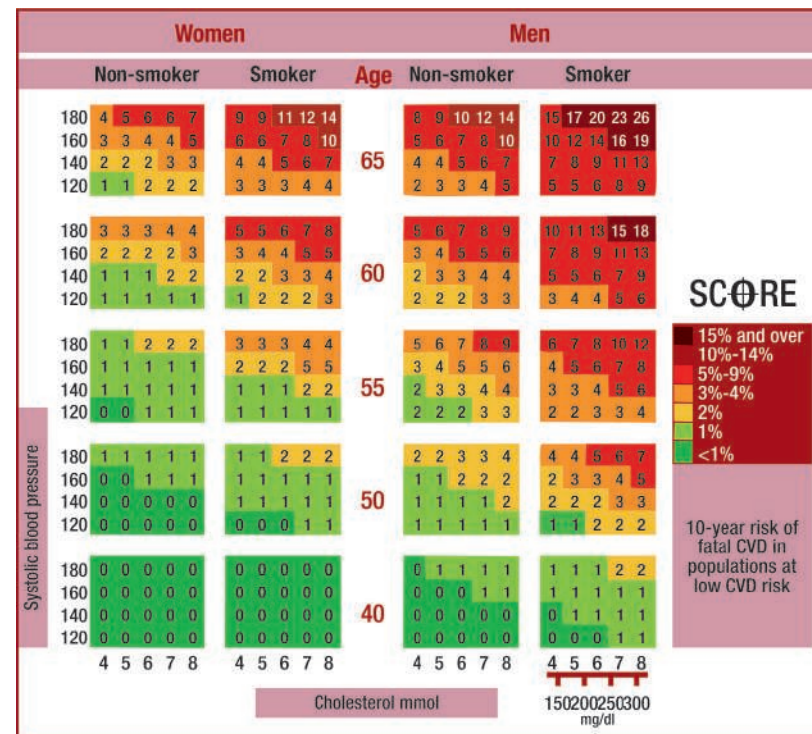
Women | Men

Non-smoker | Smoker | Age | Non-smoker | Smoker

| Systolic blood pressure | Women Non-smoker | Women Smoker | Age | Men Non-smoker | Men Smoker |
|---|---|---|---|---|---|
| 180 | 4 5 6 6 7 | 9 9 11 12 14 | | 8 9 10 12 14 | 15 17 20 23 26 |
| 160 | 3 3 4 4 5 | 6 6 7 8 10 | 65 | 5 6 7 8 10 | 10 12 14 16 19 |
| 140 | 2 2 2 3 3 | 4 4 5 6 7 | | 4 4 5 6 7 | 7 8 9 11 13 |
| 120 | 1 1 2 2 2 | 3 3 3 4 4 | | 2 3 3 4 5 | 5 5 6 8 9 |
| 180 | 3 3 3 4 4 | 5 5 6 7 8 | | 5 6 7 8 9 | 10 11 13 15 18 |
| 160 | 2 2 2 2 3 | 3 4 4 5 5 | 60 | 3 4 5 5 6 | 7 8 9 11 13 |
| 140 | 1 1 1 2 2 | 2 2 3 3 4 | | 2 3 3 4 4 | 5 5 6 7 9 |
| 120 | 1 1 1 1 1 | 1 2 2 2 3 | | 2 2 2 3 3 | 3 4 4 5 6 |
| 180 | 1 1 2 2 2 | 3 3 3 4 4 | | 5 6 7 8 9 | 6 7 8 10 12 |
| 160 | 1 1 1 1 1 | 2 2 2 5 5 | 55 | 3 4 5 5 6 | 4 5 6 7 8 |
| 140 | 1 1 1 1 1 | 1 1 1 2 2 | | 2 3 3 4 4 | 3 3 4 5 6 |
| 120 | 0 0 1 1 1 | 1 1 1 1 1 | | 2 2 2 3 3 | 2 2 3 3 4 |
| 180 | 1 1 1 1 1 | 1 1 2 2 2 | | 2 2 3 3 4 | 4 4 5 6 7 |
| 160 | 0 0 1 1 1 | 1 1 1 1 1 | 50 | 1 1 2 2 2 | 2 3 3 4 5 |
| 140 | 0 0 0 0 0 | 1 1 1 1 1 | | 1 1 1 1 2 | 2 2 2 3 3 |
| 120 | 0 0 0 0 0 | 0 0 0 1 1 | | 1 1 1 1 1 | 1 1 2 2 2 |
| 180 | 0 0 0 0 0 | 0 0 0 0 0 | | 0 1 1 1 1 | 1 1 1 2 2 |
| 160 | 0 0 0 0 0 | 0 0 0 0 0 | 40 | 0 0 0 1 1 | 1 1 1 1 1 |
| 140 | 0 0 0 0 0 | 0 0 0 0 0 | | 0 0 0 0 0 | 0 1 1 1 1 |
| 120 | 0 0 0 0 0 | 0 0 0 0 0 | | 0 0 0 0 0 | 0 0 0 1 1 |
| | 4 5 6 7 8 | 4 5 6 7 8 | | 4 5 6 7 8 | 4 5 6 7 8 |

Cholesterol mmol

150 200 250 300
mg/dl

SCORE

15% and over
10%-14%
5%-9%
3%-4%
2%
1%
<1%

10-year risk of fatal CVD in populations at low CVD risk